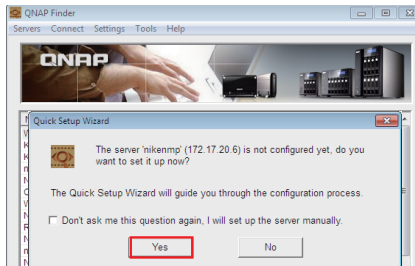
QNAP Finder

Servers Connect Settings Tools Help

QNAP

Quick Setup Wizard

The server 'nikenmp' (172.17.20.6) is not configured yet, do you want to set it up now?

The Quick Setup Wizard will guide you through the configuration process.

Don't ask me this question again, I will set up the server manually.

Yes

No